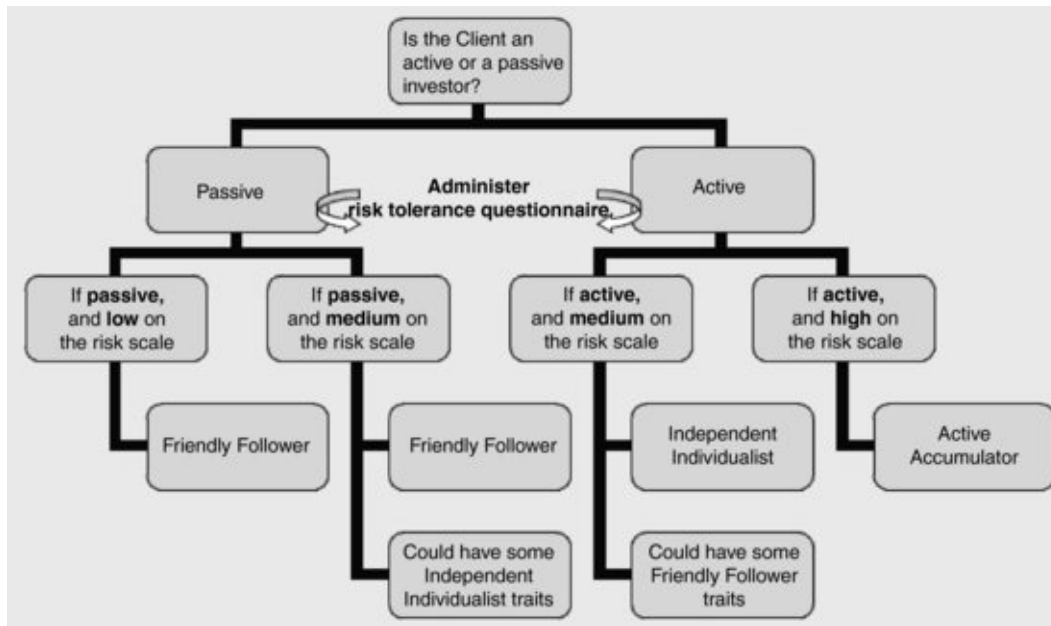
Is the Client an active or a passive investor?

Passive

Administer risk tolerance questionnaire

Active

If **passive,** and **low** on the risk scale

If **passive,** and **medium** on the risk scale

If **active,** and **medium** on the risk scale

If **active,** and **high** on the risk scale

Friendly Follower

Friendly Follower

Could have some Independent Individualist traits

Independent Individualist

Could have some Friendly Follower traits

Active Accumulator